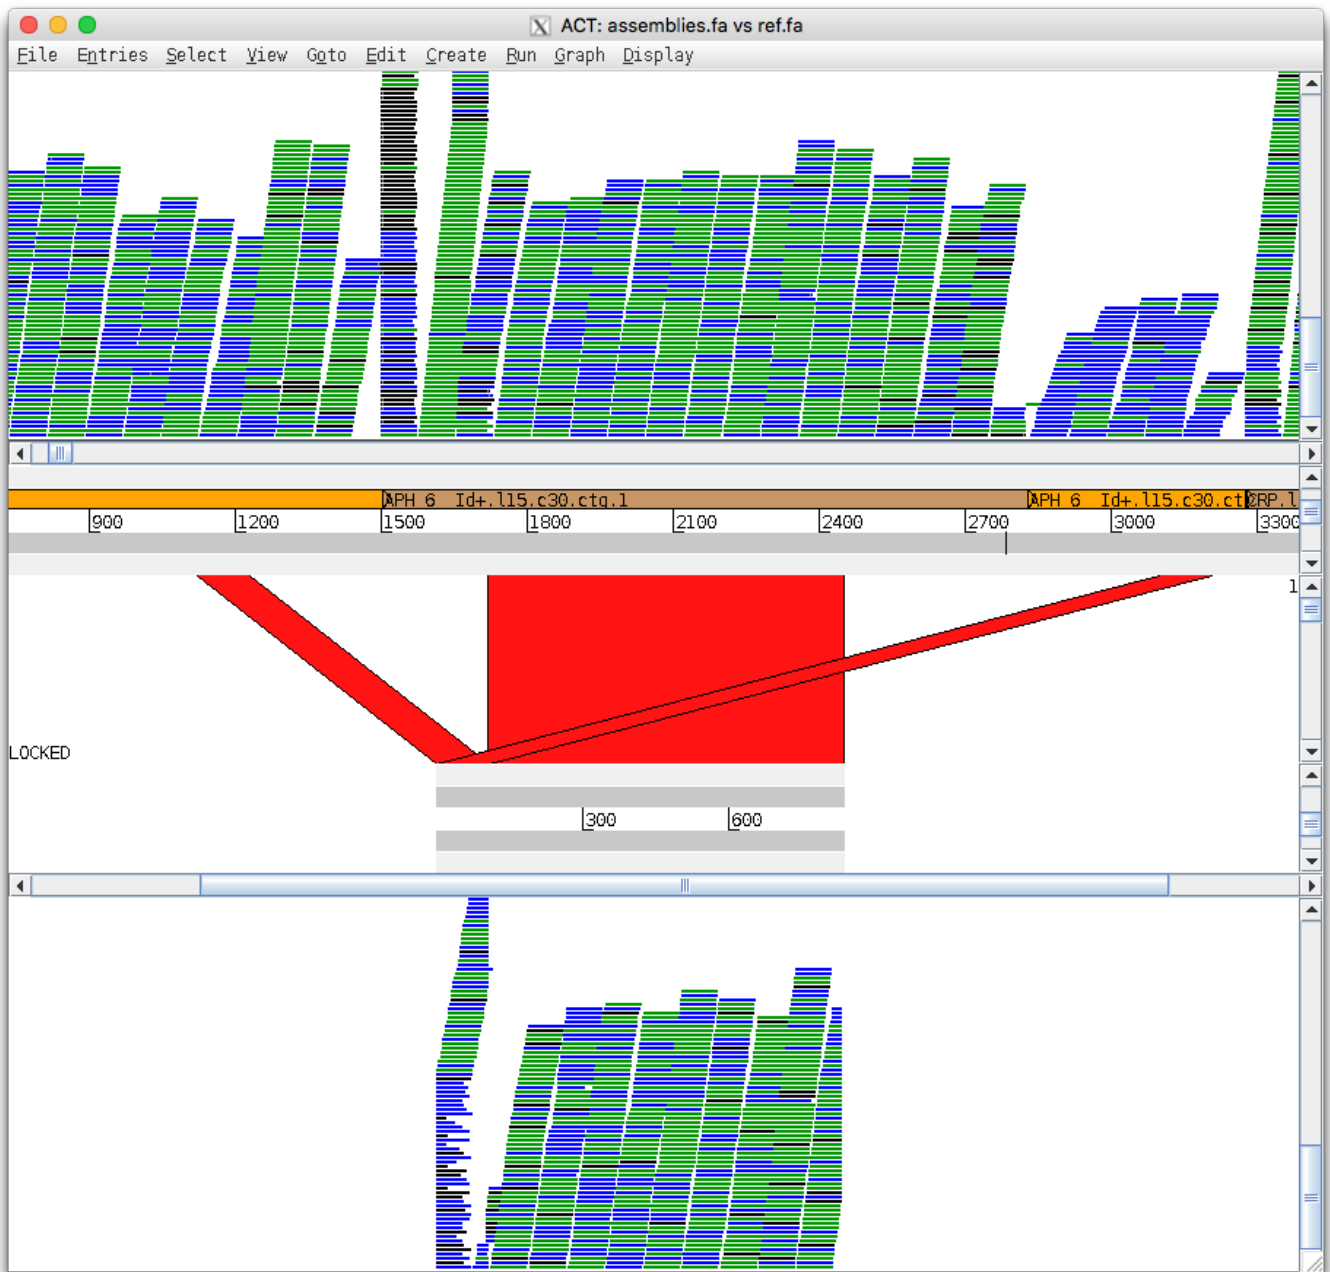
ACT: assemblies.fa vs ref.fa

File Entries Select View Goto Edit Create Run Graph Display

APH 6 Id+.l15.c30.ctg.1 APH 6 Id+.l15.c30.ct RP.l

900 1200 1500 1800 2100 2400 2700 3000 3300

1

LOCKED

300 600